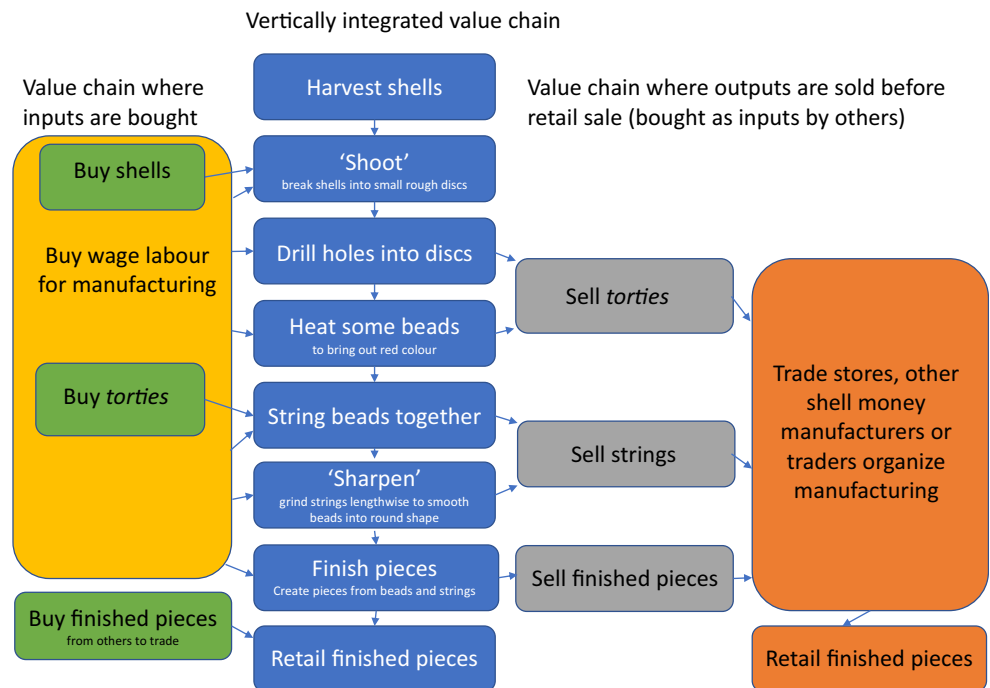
Vertically integrated value chain

Value chain where inputs are bought

Harvest shells

Value chain where outputs are sold before retail sale (bought as inputs by others)

Buy shells

'Shoot'
break shells into small rough discs

Buy wage labour for manufacturing

Drill holes into discs

Sell *torties*

Heat some beads
to bring out red colour

Trade stores, other shell money manufacturers or traders organize manufacturing

Buy *torties*

String beads together

Sell strings

'Sharpen'
grind strings lengthwise to smooth beads into round shape

Finish pieces
Create pieces from beads and strings

Sell finished pieces

Buy finished pieces
from others to trade

Retail finished pieces

Retail finished pieces